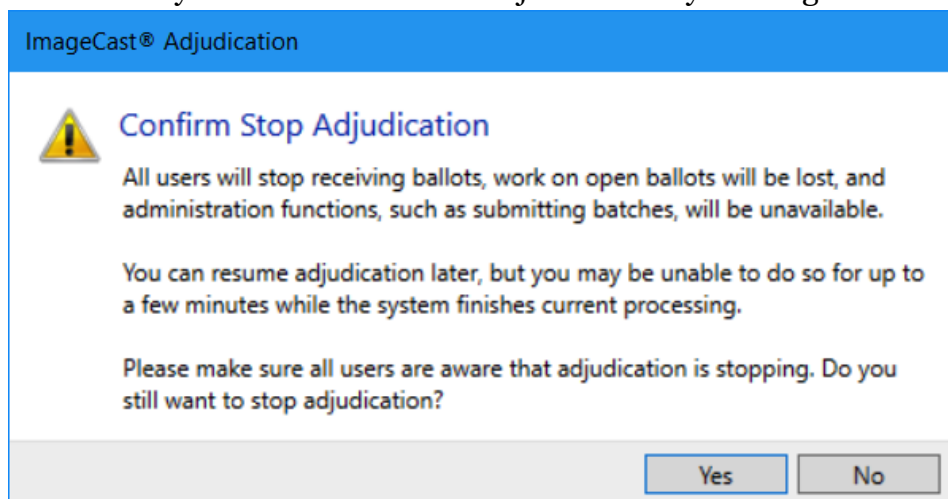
ImageCast® Adjudication

Confirm Stop Adjudication

All users will stop receiving ballots, work on open ballots will be lost, and administration functions, such as submitting batches, will be unavailable.

You can resume adjudication later, but you may be unable to do so for up to a few minutes while the system finishes current processing.

Please make sure all users are aware that adjudication is stopping. Do you still want to stop adjudication?

Yes No